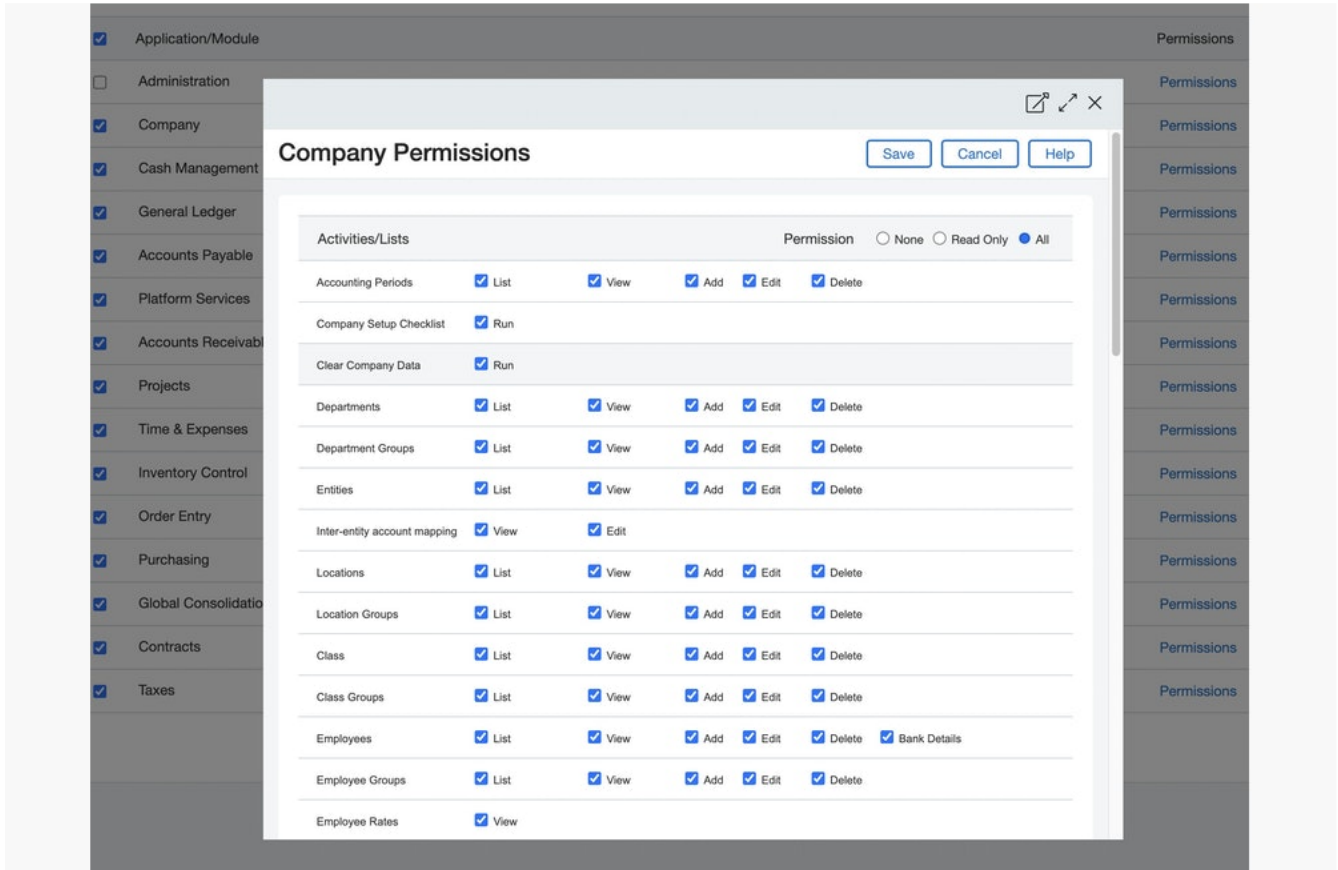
| Application/Module | Permissions |
|---|---|
| Administration | Permissions |
| Company | Permissions |
| Cash Management | Permissions |
| General Ledger | Permissions |
| Accounts Payable | Permissions |
| Platform Services | Permissions |
| Accounts Receivabl | Permissions |
| Projects | Permissions |
| Time & Expenses | Permissions |
| Inventory Control | Permissions |
| Order Entry | Permissions |
| Purchasing | Permissions |
| Global Consolidatio | Permissions |
| Contracts | Permissions |
| Taxes | Permissions |

Company Permissions

Save Cancel Help

Activities/Lists Permission None Read Only All

| | | | | | | |
|---|---|---|---|---|---|---|
| Accounting Periods | List | View | Add | Edit | Delete | |
| Company Setup Checklist | Run | | | | | |
| Clear Company Data | Run | | | | | |
| Departments | List | View | Add | Edit | Delete | |
| Department Groups | List | View | Add | Edit | Delete | |
| Entities | List | View | Add | Edit | Delete | |
| Inter-entity account mapping | View | Edit | | | | |
| Locations | List | View | Add | Edit | Delete | |
| Location Groups | List | View | Add | Edit | Delete | |
| Class | List | View | Add | Edit | Delete | |
| Class Groups | List | View | Add | Edit | Delete | |
| Employees | List | View | Add | Edit | Delete | Bank Details |
| Employee Groups | List | View | Add | Edit | Delete | |
| Employee Rates | View | | | | | |